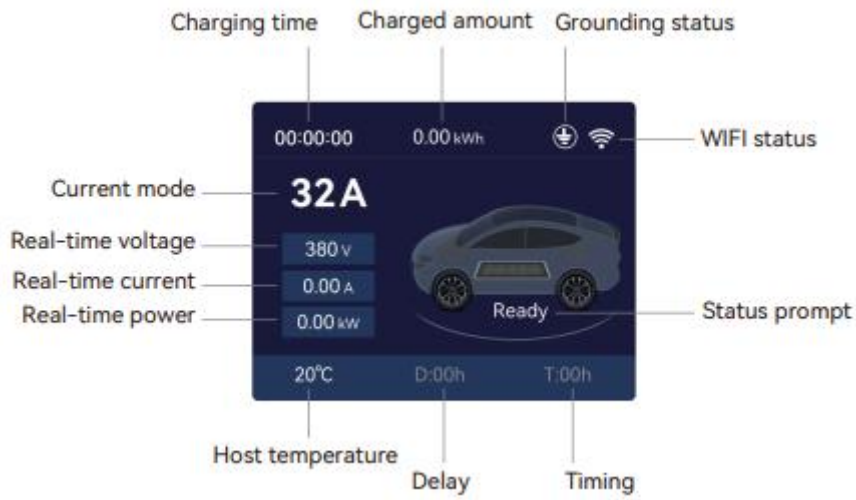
Charging time
Charged amount
Grounding status

00:00:00
0.00 kWh

WIFI status

Current mode
32 A

Real-time voltage
380 V

Real-time current
0.00 A

Real-time power
0.00 kW

Ready
Status prompt

20℃
D:00h
T:00h

Host temperature
Delay
Timing